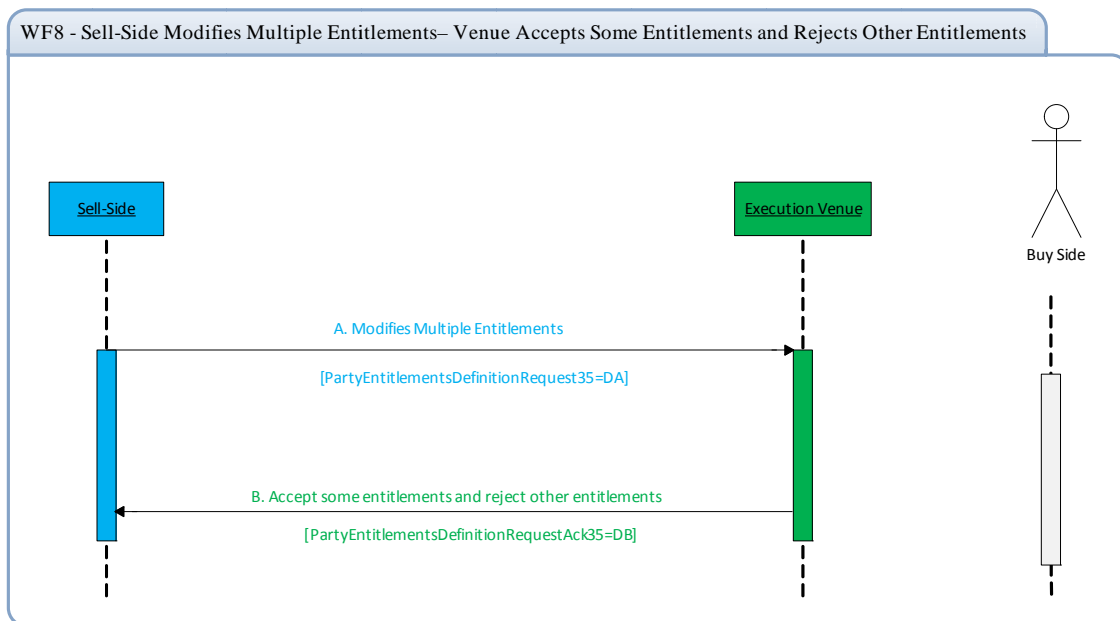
WF8 - Sell-Side Modifies Multiple Entitlements– Venue Accepts Some Entitlements and Rejects Other Entitlements

Sell-Side

Execution Venue

Buy Side

A. Modifies Multiple Entitlements

[PartyEntitlementsDefinitionRequest35=DA]

B. Accept some entitlements and reject other entitlements

[PartyEntitlementsDefinitionRequestAck35=DB]